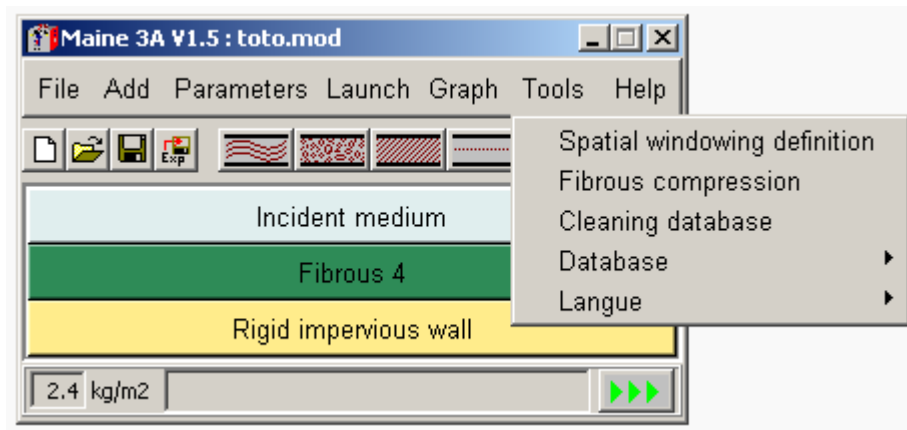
Maine 3A V1.5 : toto.mod

File Add Parameters Launch Graph Tools Help

Exp

Incident medium

Fibrous 4

Rigid impervious wall

2.4 kg/m2

Spatial windowing definition
Fibrous compression
Cleaning database
Database
Langue